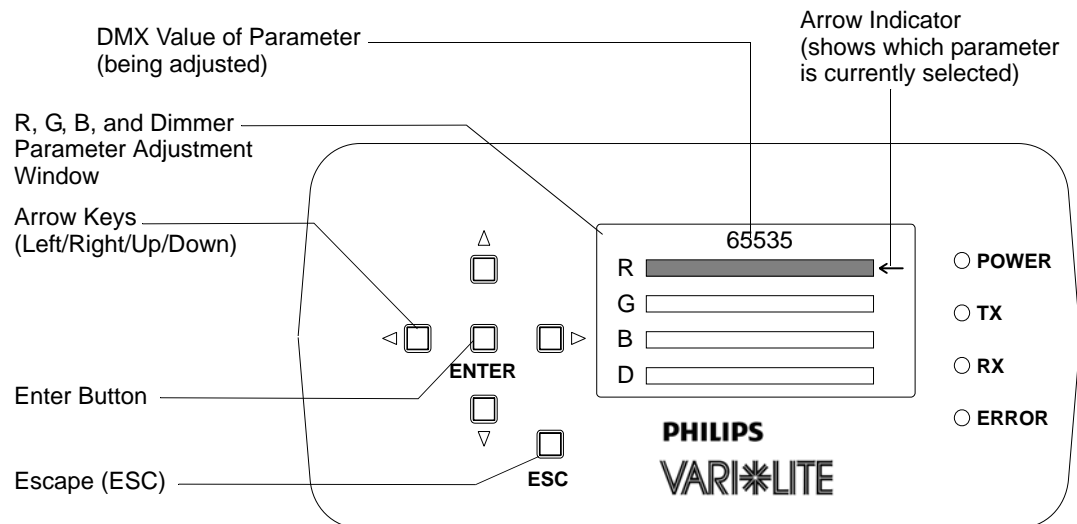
DMX Value of Parameter (being adjusted)

Arrow Indicator (shows which parameter is currently selected)

R, G, B, and Dimmer Parameter Adjustment Window

Arrow Keys (Left/Right/Up/Down)

Enter Button

Escape (ESC)

65535

R

G

B

D

ENTER

ESC

POWER

TX

RX

ERROR

PHILIPS

VARI✻LITE